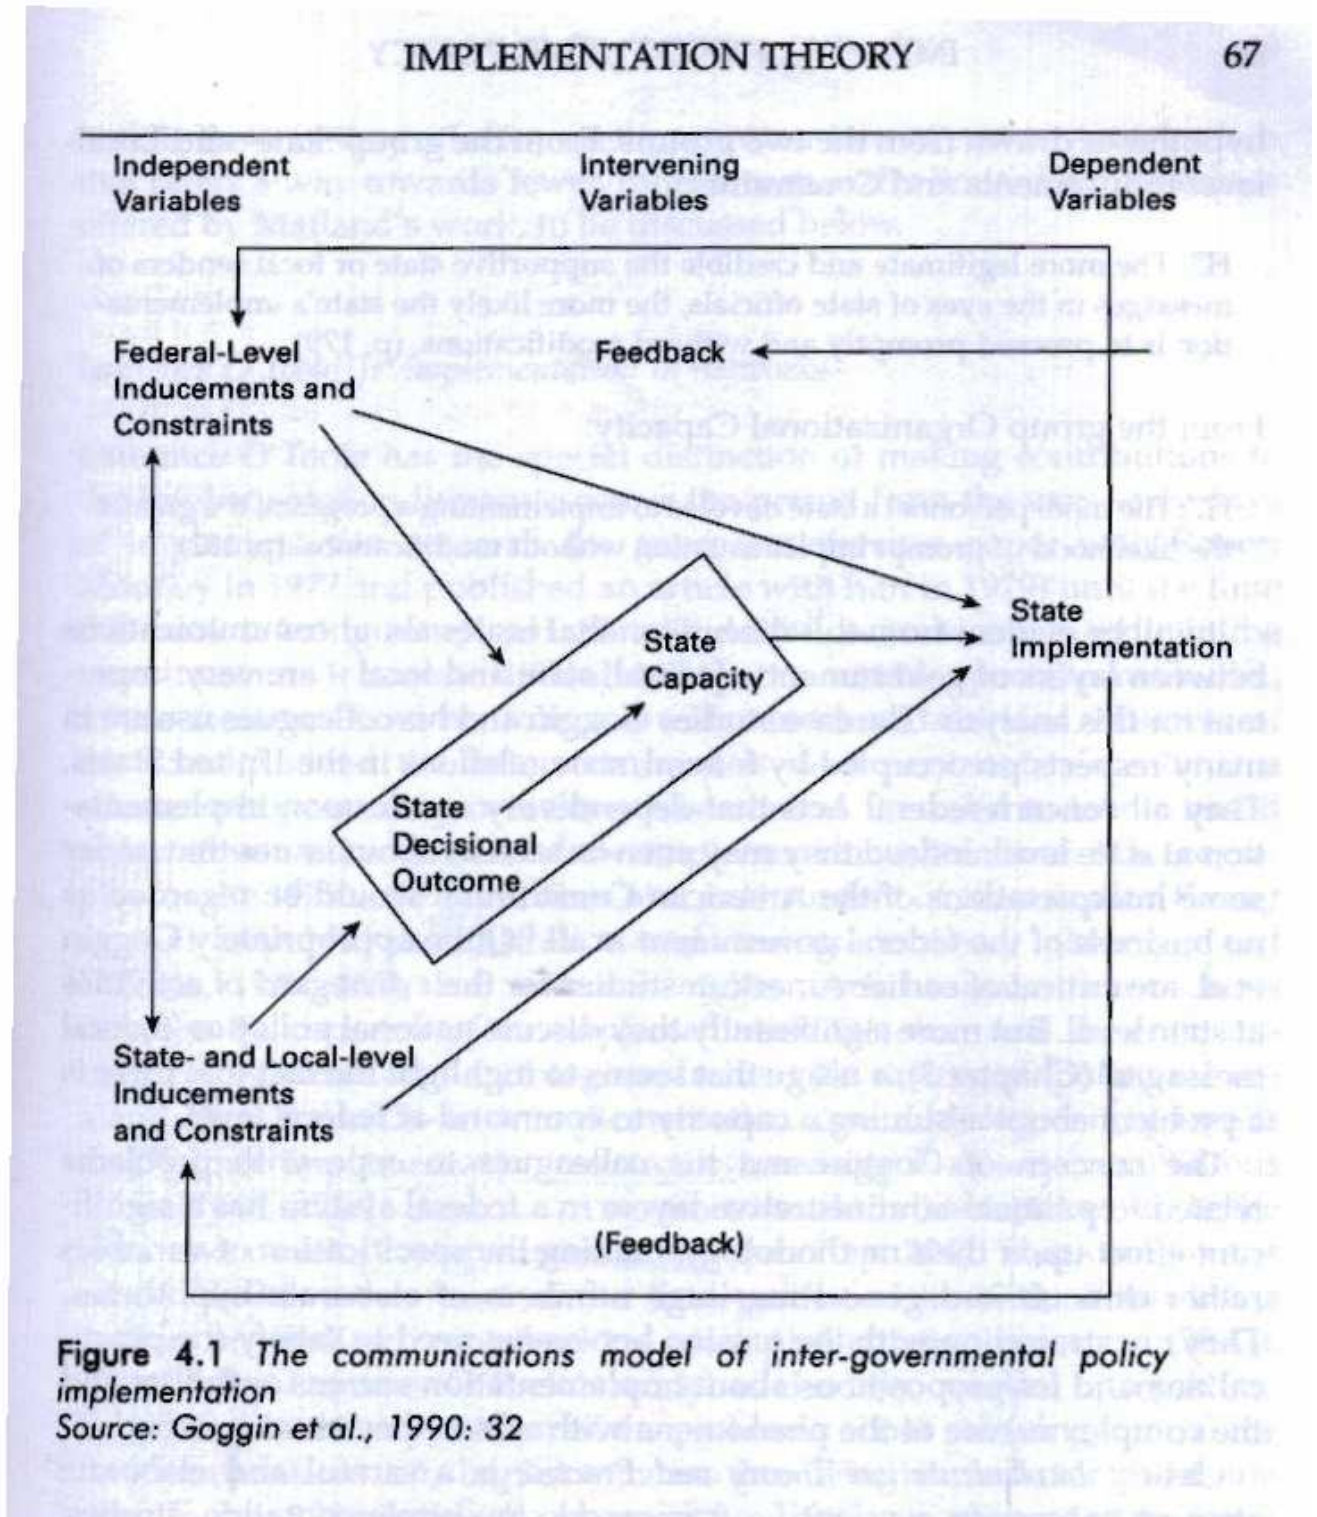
IMPLEMENTATION THEORY 67

Independent Variables

Intervening Variables

Dependent Variables

Federal-Level Inducements and Constraints

Feedback

State Implementation

State Capacity

State Decisional Outcome

State- and Local-level Inducements and Constraints

(Feedback)

**Figure 4.1** *The communications model of inter-governmental policy implementation*
*Source: Goggin et al., 1990: 32*